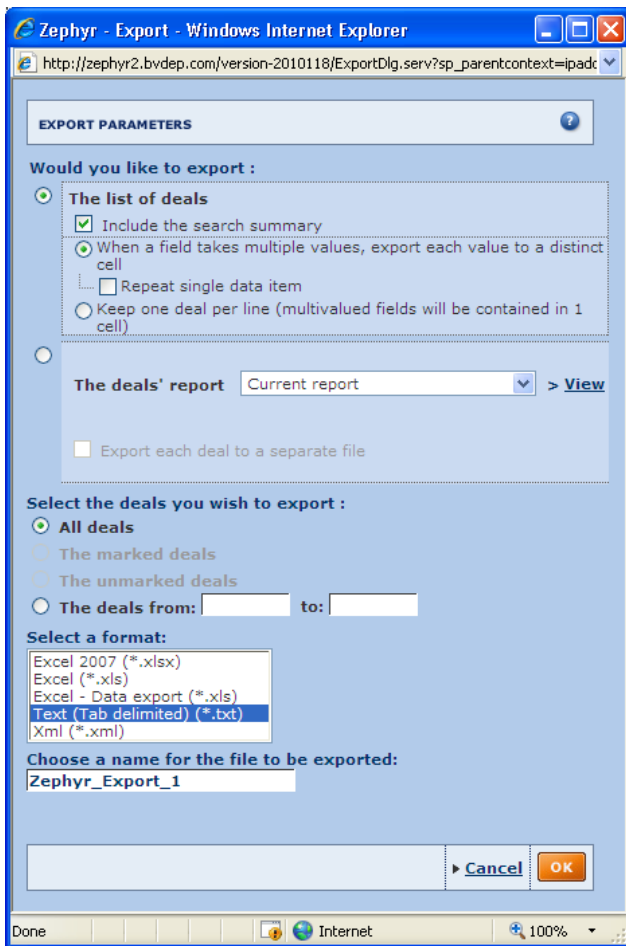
Zephyr - Export - Windows Internet Explorer

http://zephyr2.bvdep.com/version-2010118/ExportDlg.serv?sp_parentcontext=ipadc

EXPORT PARAMETERS

Would you like to export :

The list of deals

Include the search summary

When a field takes multiple values, export each value to a distinct cell

Repeat single data item

Keep one deal per line (multivalued fields will be contained in 1 cell)

The deals' report Current report > View

Export each deal to a separate file

Select the deals you wish to export :

All deals

The marked deals

The unmarked deals

The deals from: to:

Select a format:

Excel 2007 (*.xlsx)
Excel (*.xls)
Excel - Data export (*.xls)
Text (Tab delimited) (*.txt)
Xml (*.xml)

Choose a name for the file to be exported:

Zephyr_Export_1

Cancel OK

Done Internet 100%